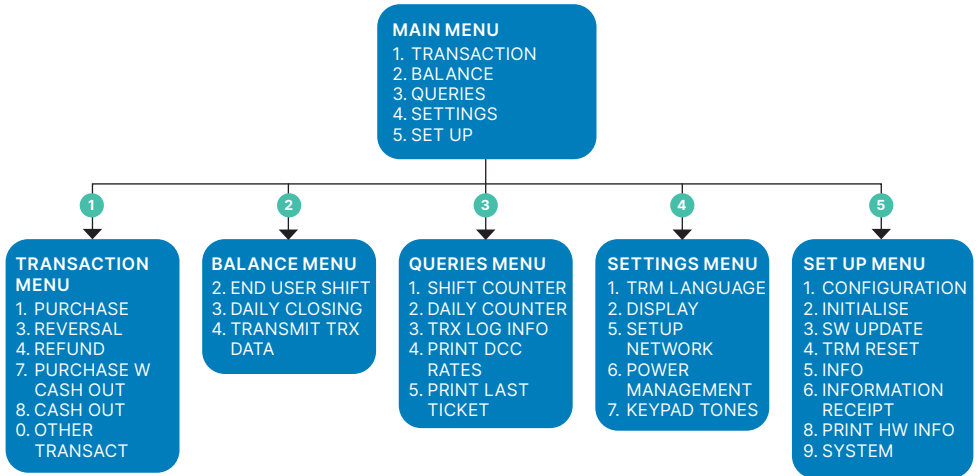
MAIN MENU
1. TRANSACTION
2. BALANCE
3. QUERIES
4. SETTINGS
5. SET UP

1

2

3

4

5

TRANSACTION MENU
1. PURCHASE
3. REVERSAL
4. REFUND
7. PURCHASE W CASH OUT
8. CASH OUT
0. OTHER TRANSACT

BALANCE MENU
2. END USER SHIFT
3. DAILY CLOSING
4. TRANSMIT TRX DATA

QUERIES MENU
1. SHIFT COUNTER
2. DAILY COUNTER
3. TRX LOG INFO
4. PRINT DCC RATES
5. PRINT LAST TICKET

SETTINGS MENU
1. TRM LANGUAGE
2. DISPLAY
5. SETUP NETWORK
6. POWER MANAGEMENT
7. KEYPAD TONES

SET UP MENU
1. CONFIGURATION
2. INITIALISE
3. SW UPDATE
4. TRM RESET
5. INFO
6. INFORMATION RECEIPT
8. PRINT HW INFO
9. SYSTEM